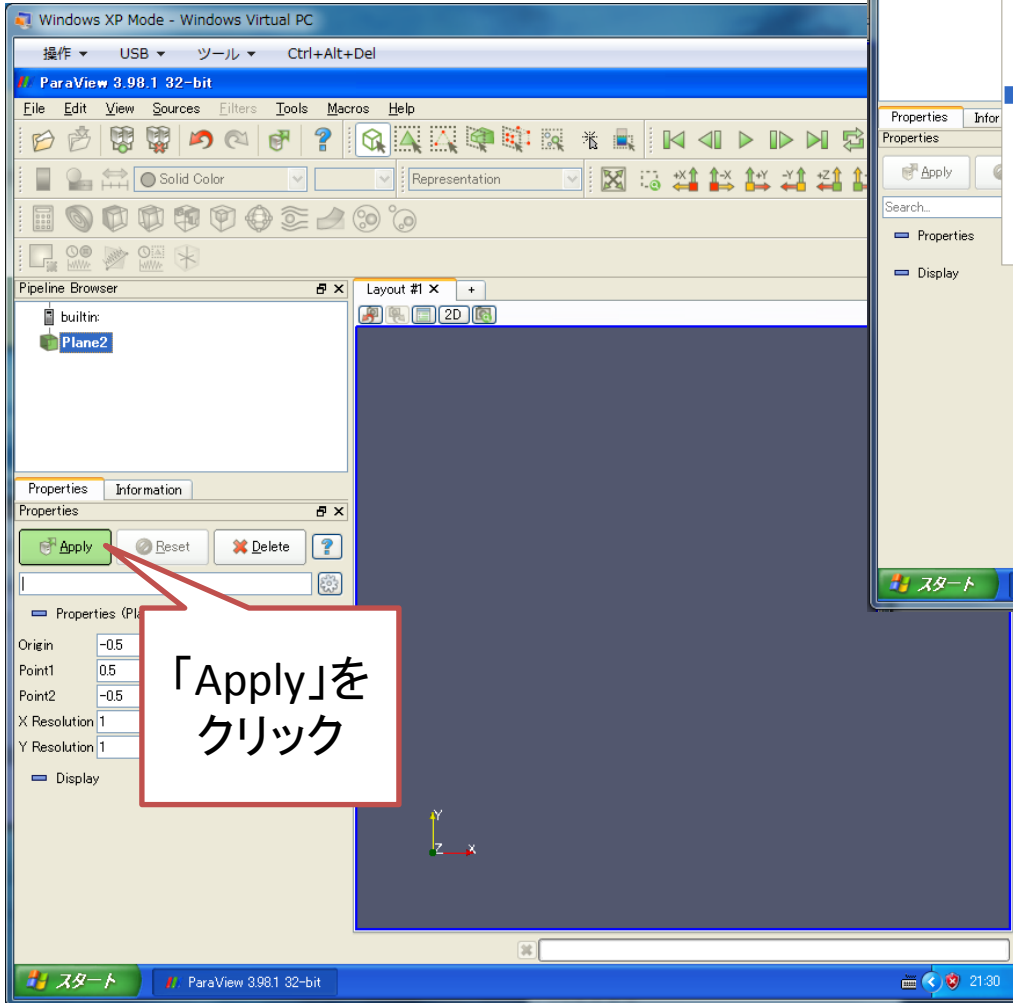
Windows XP Mode - Windows Virtual PC

操作 ▾ USB ▾ ツール ▾ Ctrl+Alt+Del

ParaView 3.98.1 32-bit

File Edit View Sources Filters Tools Macros Help

Solid Color

Representation

Pipeline Browser

builtin:

Plane2

Layout #1 ×

+

2D

Properties Information

Properties

Apply Reset Delete ?

Properties (Pla

Origin -0.5

Point1 0.5

Point2 -0.5

X Resolution 1

Y Resolution 1

Display

「Apply」をクリック

Properties Infor

Properties

Apply

Search...

Properties

Display

スタート

スタート ParaView 3.98.1 32-bit

21:30